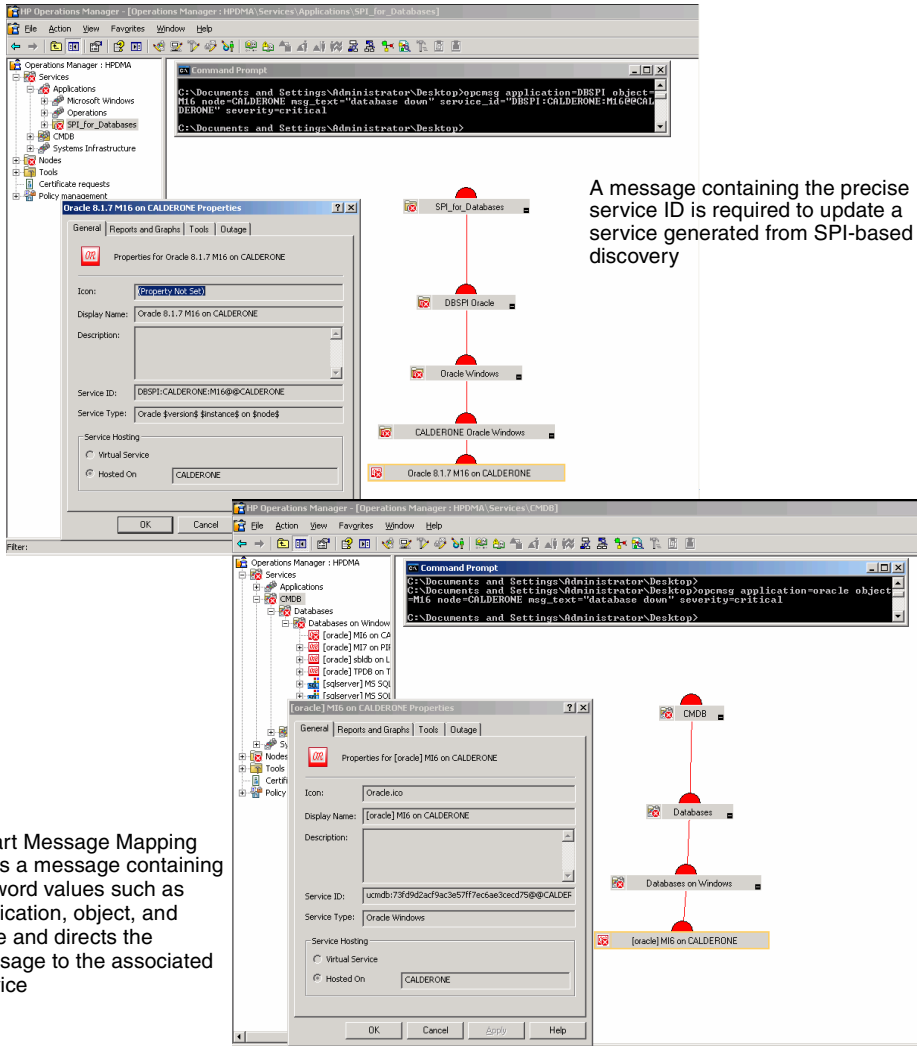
HP Operations Manager - [Operations Manager : HPDMA\Services\Applications\SPI_for_Databases]

File Action View Favorites Window Help

Operations Manager : HPDMA
Services
Applications
Microsoft Windows
Operations
SPI_for_Databases
CMDB
Systems Infrastructure
Nodes
Tools
Certificate requests
Policy management

Command Prompt

C:\Documents and Settings\Administrator\Desktop>opcmsg application=DBSPI object=M16 node=CALDERONE msg_text="database down" service_id="DBSPI:CALDERONE:M16@@CALDERONE" severity=critical

C:\Documents and Settings\Administrator\Desktop>

Oracle 8.1.7 M16 on CALDERONE Properties

General | Reports and Graphs | Tools | Outage

Properties for Oracle 8.1.7 M16 on CALDERONE

Icon: (Property Not Set)

Display Name: Oracle 8.1.7 M16 on CALDERONE

Description:

Service ID: DBSPI:CALDERONE:M16@@CALDERONE

Service Type: Oracle $version$ $instance$ on $node$

Service Hosting

Virtual Service

Hosted On CALDERONE

OK Cancel

Filter:

SPI_for_Databases

DBSPI Oracle

Oracle Windows

CALDERONE Oracle Windows

Oracle 8.1.7 M16 on CALDERONE

A message containing the precise service ID is required to update a service generated from SPI-based discovery

HP Operations Manager - [Operations Manager : HPDMA\Services\CMDB]

File Action View Favorites Window Help

Operations Manager : HPDMA
Services
Applications
CMDB
Databases
Databases on Window
[oracle] MI6 on CA
[oracle] MI7 on PI
[oracle] sbldb on L
[oracle] TPDB on T
[sqlserver] MS SQ
[sqlserver] MS SQ
Sy
Nodes
Tools
Certifi
Policy

Command Prompt

C:\Documents and Settings\Administrator\Desktop>
C:\Documents and Settings\Administrator\Desktop>opcmsg application=oracle object=M16 node=CALDERONE msg_text="database down" severity=critical

C:\Documents and Settings\Administrator\Desktop>

[oracle] MI6 on CALDERONE Properties

General | Reports and Graphs | Tools | Outage

Properties for [oracle] MI6 on CALDERONE

Icon: Oracle.ico

Display Name: [oracle] MI6 on CALDERONE

Description:

Service ID: ucmdb:73fd9d2acf9ac3e57ff7ec6ae3cecd75@@CALDEF

Service Type: Oracle Windows

Service Hosting

Virtual Service

Hosted On CALDERONE

OK Cancel Apply Help

CMDB

Databases

Databases on Windows

[oracle] MI6 on CALDERONE

art Message Mapping s a message containing word values such as ication, object, and e and directs the sage to the associated ice